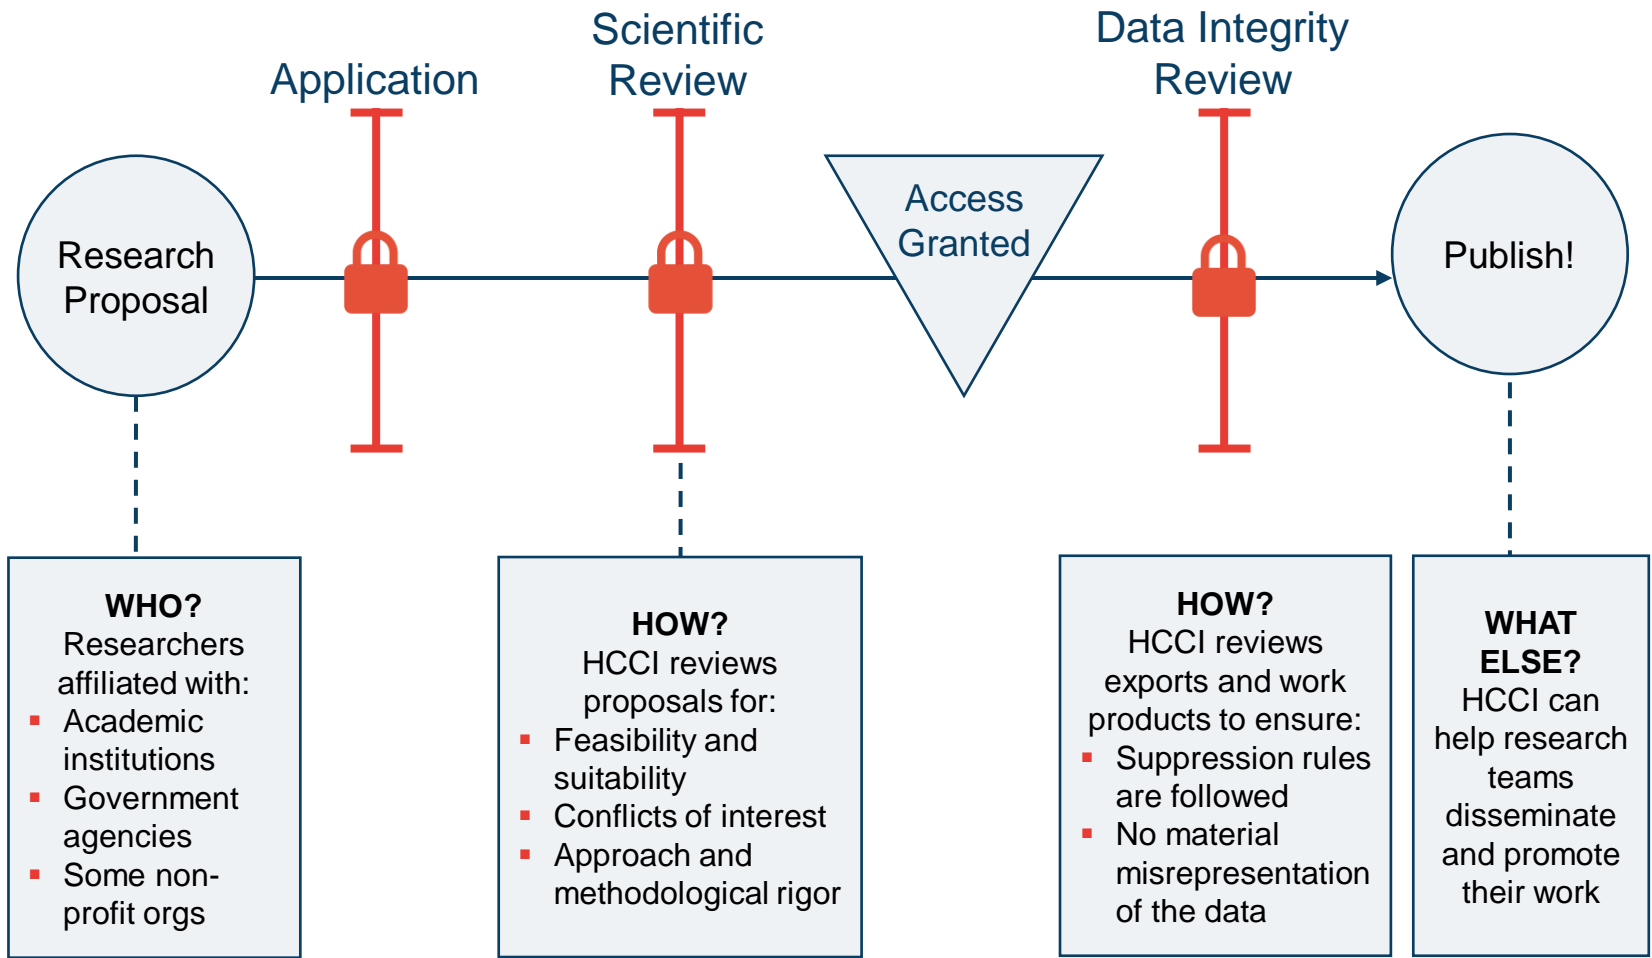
Application

Scientific Review

Data Integrity Review

Research Proposal

Access Granted

Publish!

WHO?
Researchers affiliated with:
- Academic institutions
- Government agencies
- Some non-profit orgs

HOW?
HCCI reviews proposals for:
- Feasibility and suitability
- Conflicts of interest
- Approach and methodological rigor

HOW?
HCCI reviews exports and work products to ensure:
- Suppression rules are followed
- No material misrepresentation of the data

WHAT ELSE?
HCCI can help research teams disseminate and promote their work